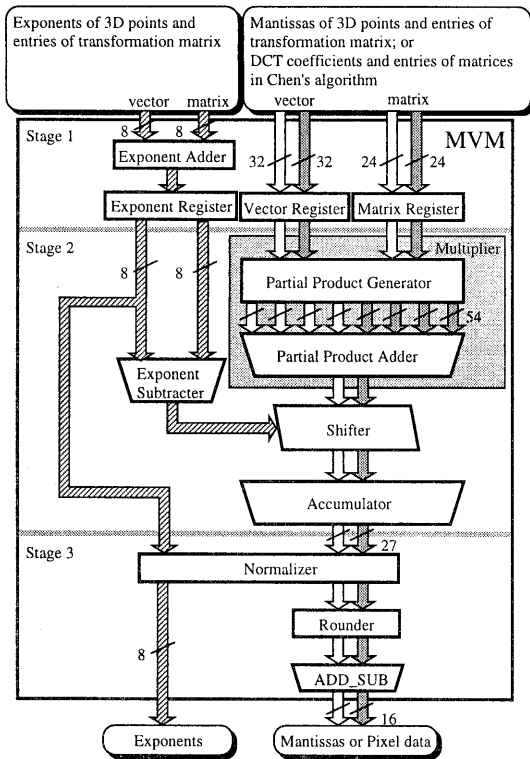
Exponents of 3D points and entries of transformation matrix

Mantissas of 3D points and entries of transformation matrix; or DCT coefficients and entries of matrices in Chen's algorithm

vector matrix

vector matrix

8 8

32 32 24 24

Stage 1

MVM

Exponent Adder

Exponent Register

Vector Register

Matrix Register

Stage 2

Multiplier

8 8

Partial Product Generator

54

Partial Product Adder

Exponent Subtracter

Shifter

Accumulator

Stage 3

27

Normalizer

8

Rounder

ADD_SUB

16

Exponents

Mantissas or Pixel data